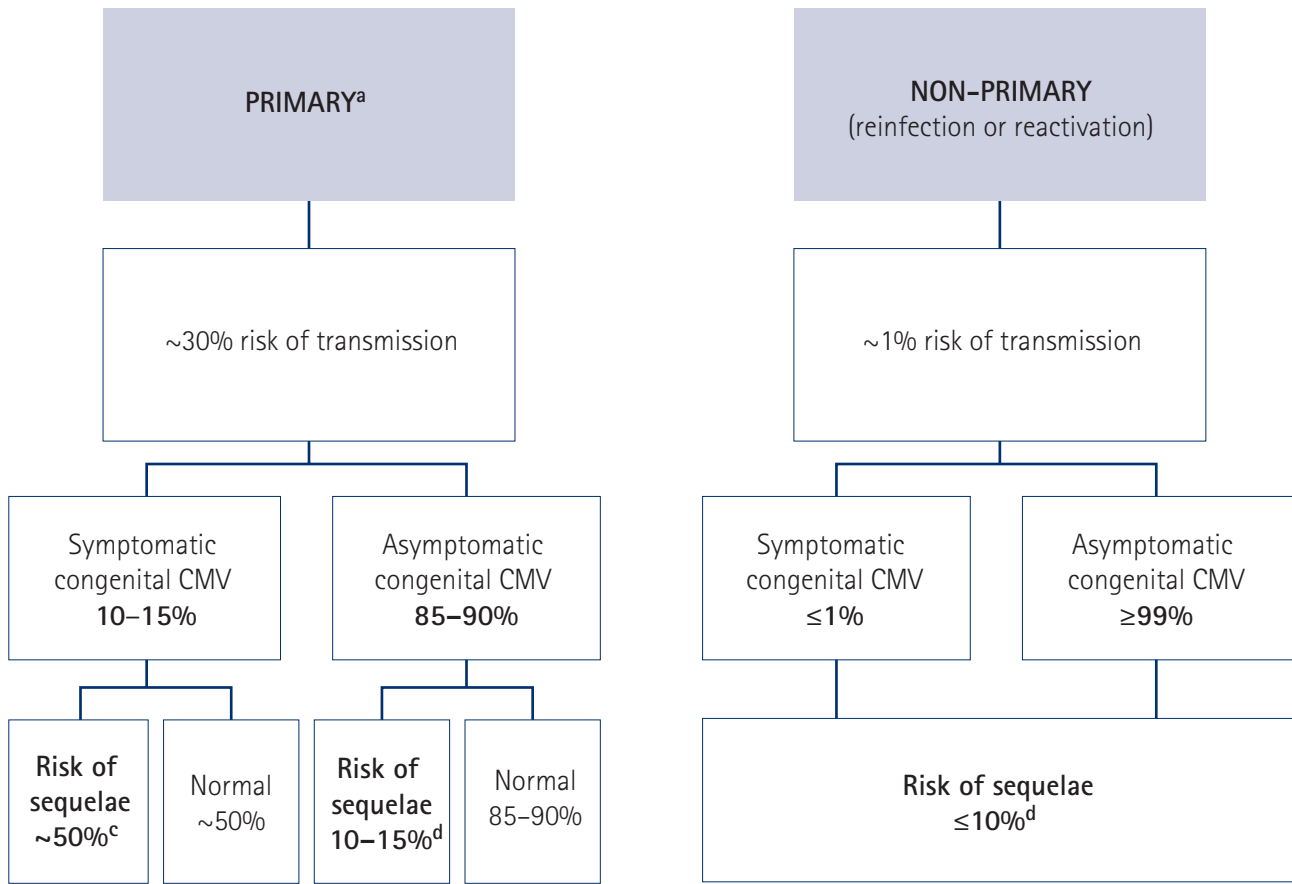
PRIMARY$^a$

~30% risk of transmission

Symptomatic congenital CMV
10–15%

Asymptomatic congenital CMV
85–90%

Risk of sequelae
~50%$^c$

Normal
~50%

Risk of sequelae
10–15%$^d$

Normal
85–90%

NON-PRIMARY
(reinfection or reactivation)

~1% risk of transmission

Symptomatic congenital CMV
≤1%

Asymptomatic congenital CMV
≥99%

Risk of sequelae
≤10%$^d$